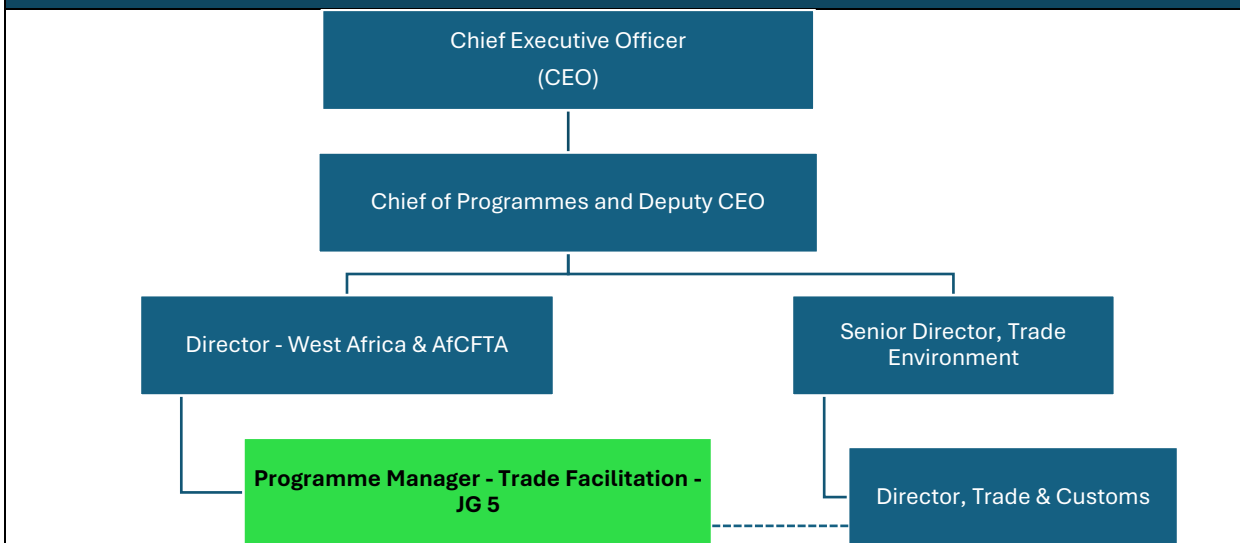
Chief Executive Officer
(CEO)

Chief of Programmes and Deputy CEO

Director - West Africa & AfCFTA

Senior Director, Trade Environment

Programme Manager - Trade Facilitation - JG 5

Director, Trade & Customs